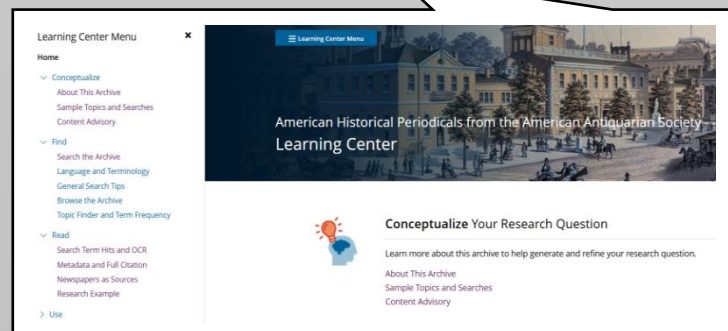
Learning Center Menu ×

Home

Conceptualize
About This Archive
Sample Topics and Searches
Content Advisory

Find
Search the Archive
Language and Terminology
General Search Tips
Browse the Archive
Topic Finder and Term Frequency

Read
Search Term Hits and OCR
Metadata and Full Citation
Newspapers as Sources
Research Example

Use

☰ Learning Center Menu

American Historical Periodicals from the American Antiquarian Society
Learning Center

Conceptualize Your Research Question

Learn more about this archive to help generate and refine your research question.

About This Archive
Sample Topics and Searches
Content Advisory